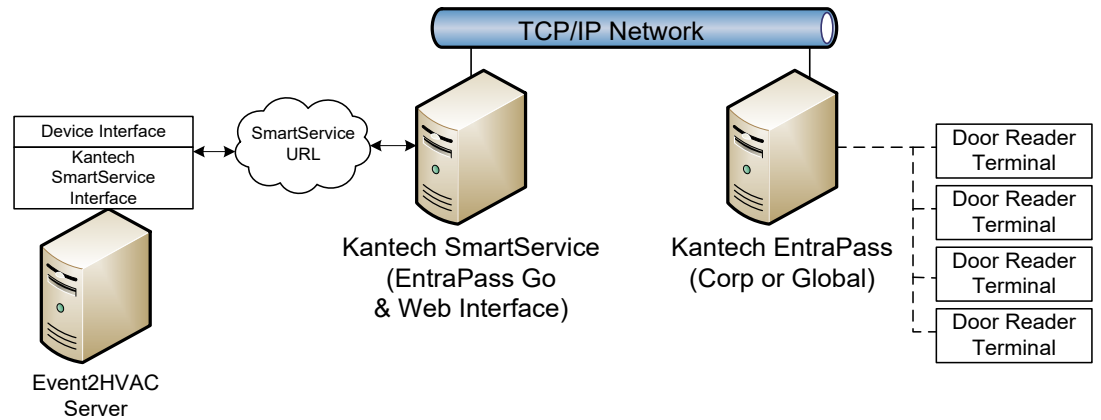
TCP/IP Network

Device Interface

Kantech SmartService Interface

SmartService URL

Event2HVAC Server

Kantech SmartService (EntraPass Go & Web Interface)

Kantech EntraPass (Corp or Global)

Door Reader Terminal

Door Reader Terminal

Door Reader Terminal

Door Reader Terminal